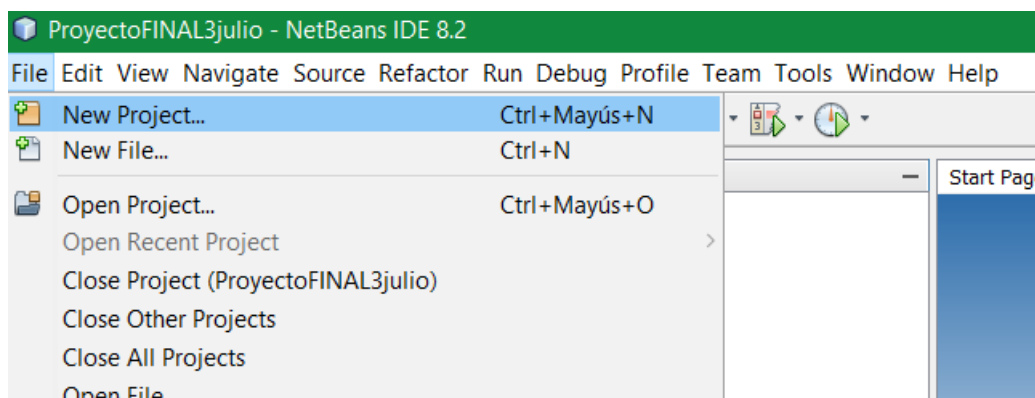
ProyectoFINAL3julio - NetBeans IDE 8.2

File Edit View Navigate Source Refactor Run Debug Profile Team Tools Window Help

New Project... Ctrl+Mayús+N
New File... Ctrl+N
Open Project... Ctrl+Mayús+O
Open Recent Project
Close Project (ProyectoFINAL3julio)
Close Other Projects
Close All Projects
Open File

Start Pag